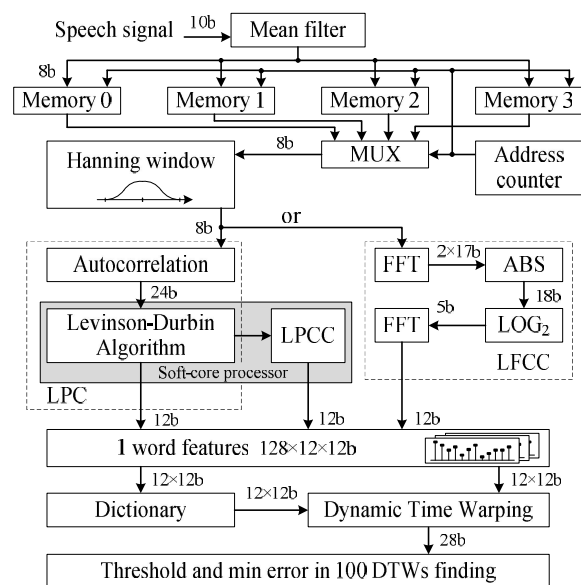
Speech signal 10b Mean filter

8b

Memory 0

Memory 1

Memory 2

Memory 3

8b

MUX

Address counter

Hanning window

8b

or

Autocorrelation

24b

Levinson-Durbin Algorithm

LPCC

Soft-core processor

LPC

FFT

$2\times17$b

ABS

18b

5b

FFT

$LOG_2$

LFCC

12b

12b

12b

1 word features $128\times12\times12$b

$12\times12$b

$12\times12$b

Dictionary

$12\times12$b

Dynamic Time Warping

28b

Threshold and min error in 100 DTWs finding